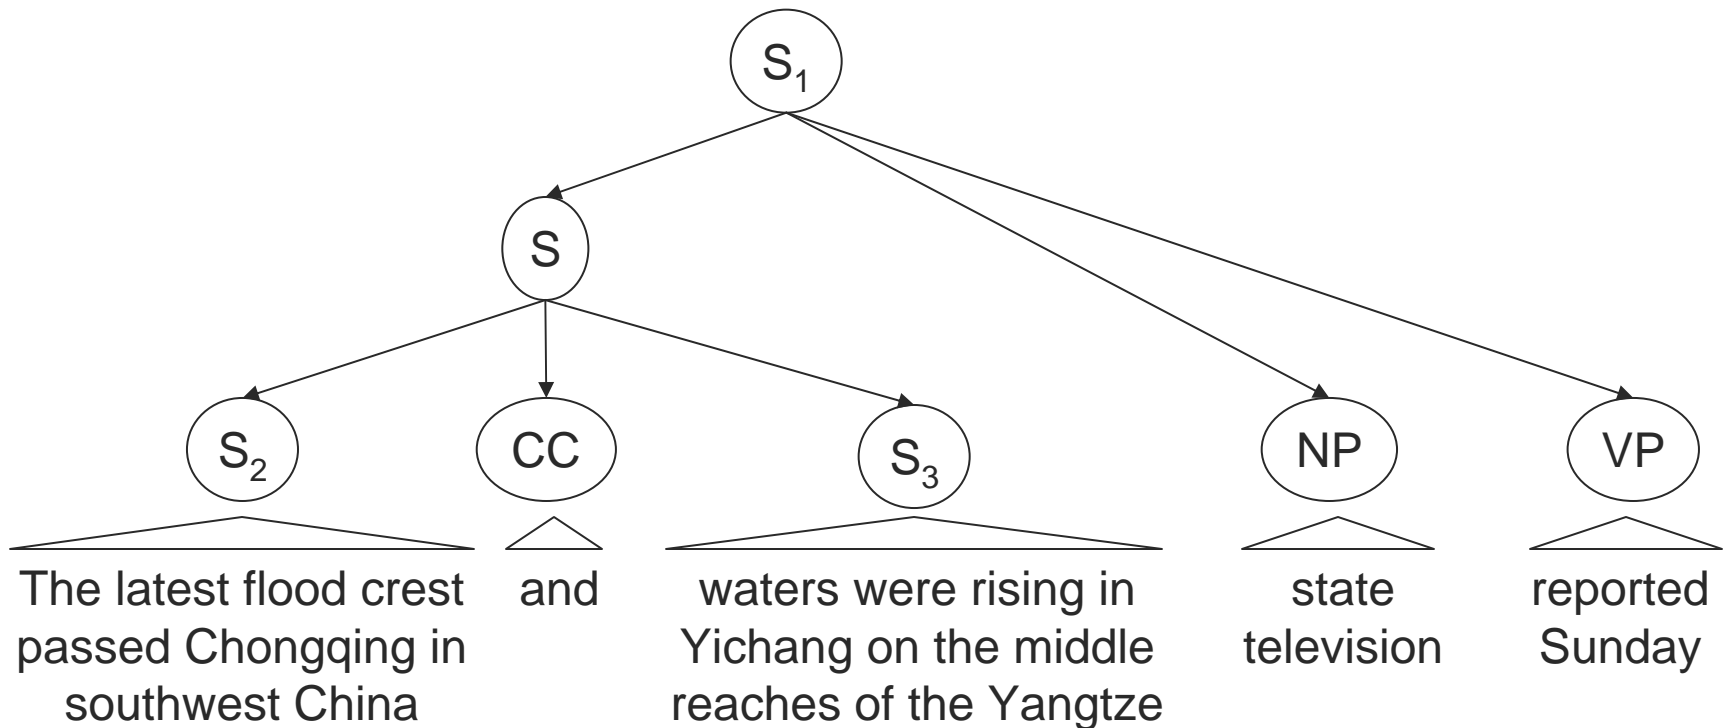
$S_1$

S

$S_2$

CC

$S_3$

NP

VP

The latest flood crest passed Chongqing in southwest China

and

waters were rising in Yichang on the middle reaches of the Yangtze

state television

reported Sunday